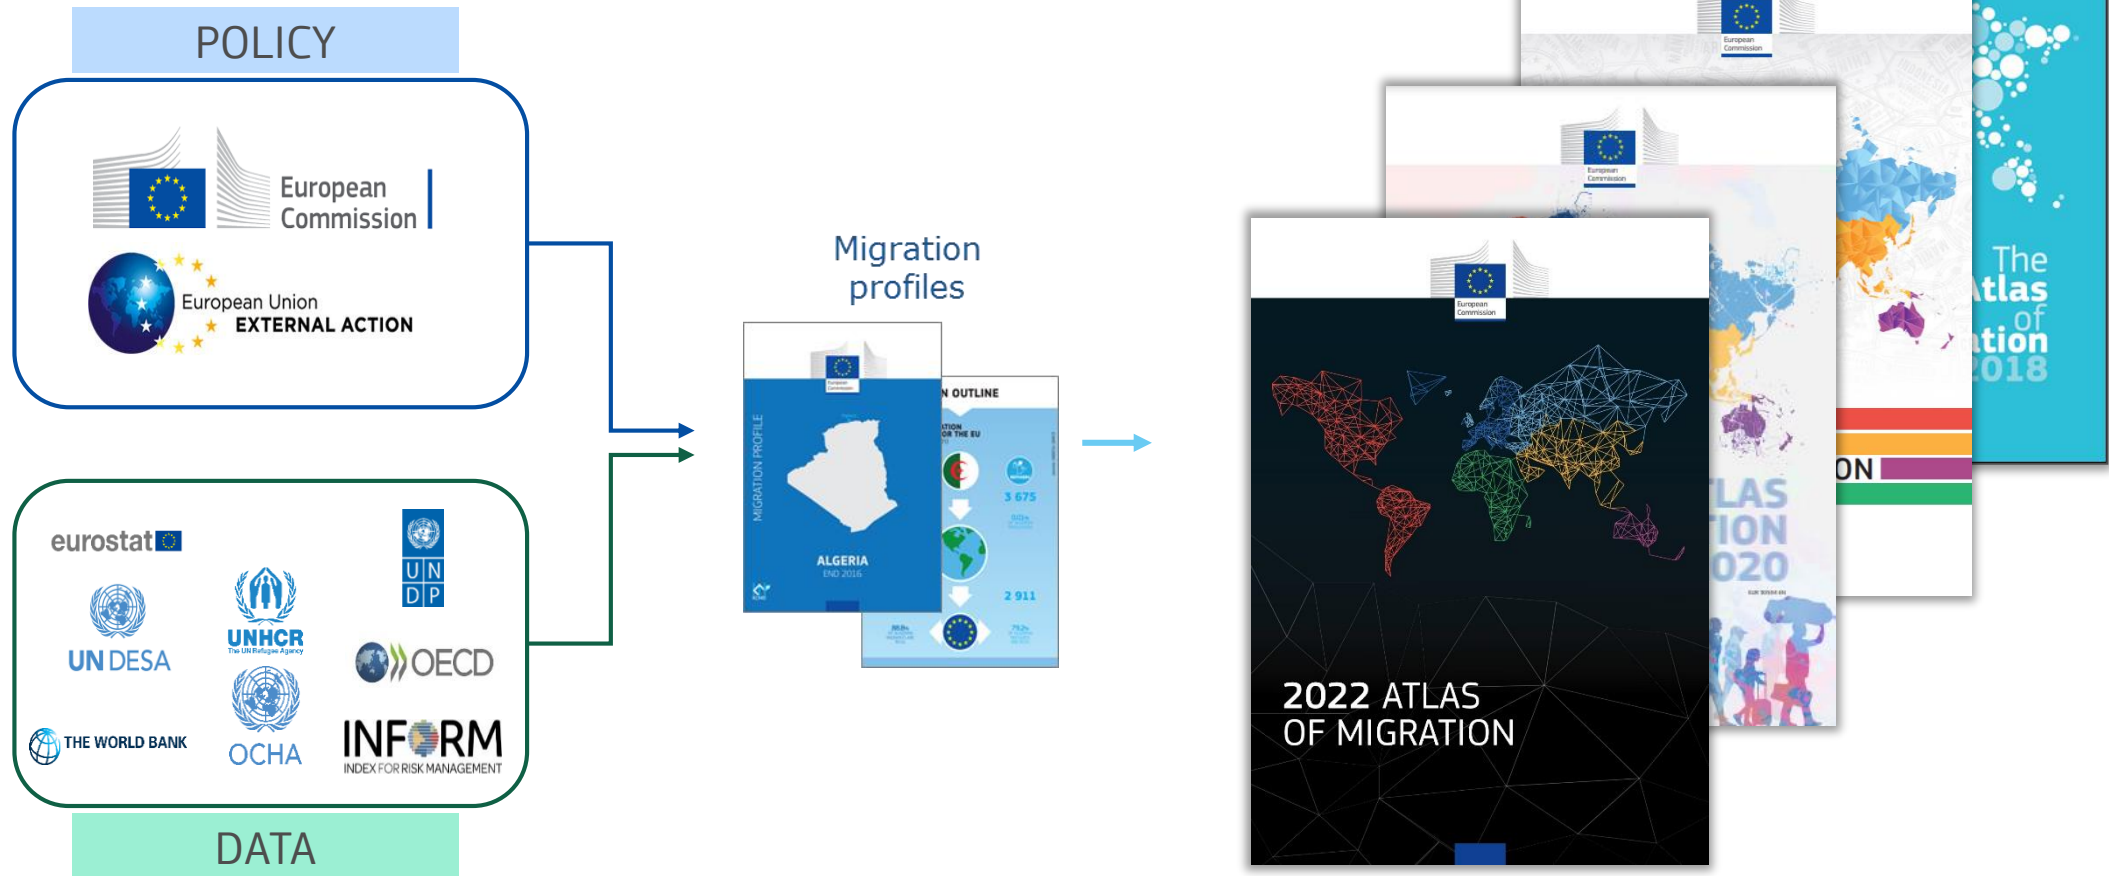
POLICY

European Commission

European Union EXTERNAL ACTION

eurostat

UN DESA

UNHCR The UN Refugee Agency

U N D P

OECD

THE WORLD BANK

OCHA

INFORM INDEX FOR RISK MANAGEMENT

DATA

Migration profiles

MIGRATION PROFILE

ALGERIA

END 2016

N OUTLINE

3 675

2 911

2022 ATLAS OF MIGRATION

European Commission

LAS
TION
020

ON

The
Atlas
of
ation
2018